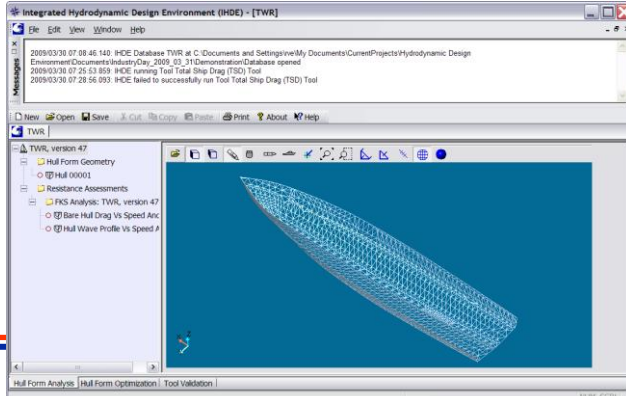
Integrated Hydrodynamic Design Environment (IHDE) - [TWR]

File Edit View Window Help

Messages

2009/03/30 07:08:46.140: IHDE Database TWR at C:\Documents and Settings\ve\My Documents\CurrentProjects\Hydrodynamic Design Environment\Documents\IndustryDay_2009_03_31\Demonstration\Database opened
2009/03/30 07:25:53.859: IHDE running Tool Total Ship Drag (TSD) Tool
2009/03/30 07:28:56.093: IHDE failed to successfully run Tool Total Ship Drag (TSD) Tool

New Open Save Cut Copy Paste Print About Help

TWR

TWR, version 47
Hull Form Geometry
Hull 00001
Resistance Assessments
FKS Analysis: TWR, version 47
Bare Hull Drag Vs Speed Anc
Hull Wave Profile Vs Speed A

Hull Form Analysis | Hull Form Optimization | Tool Validation